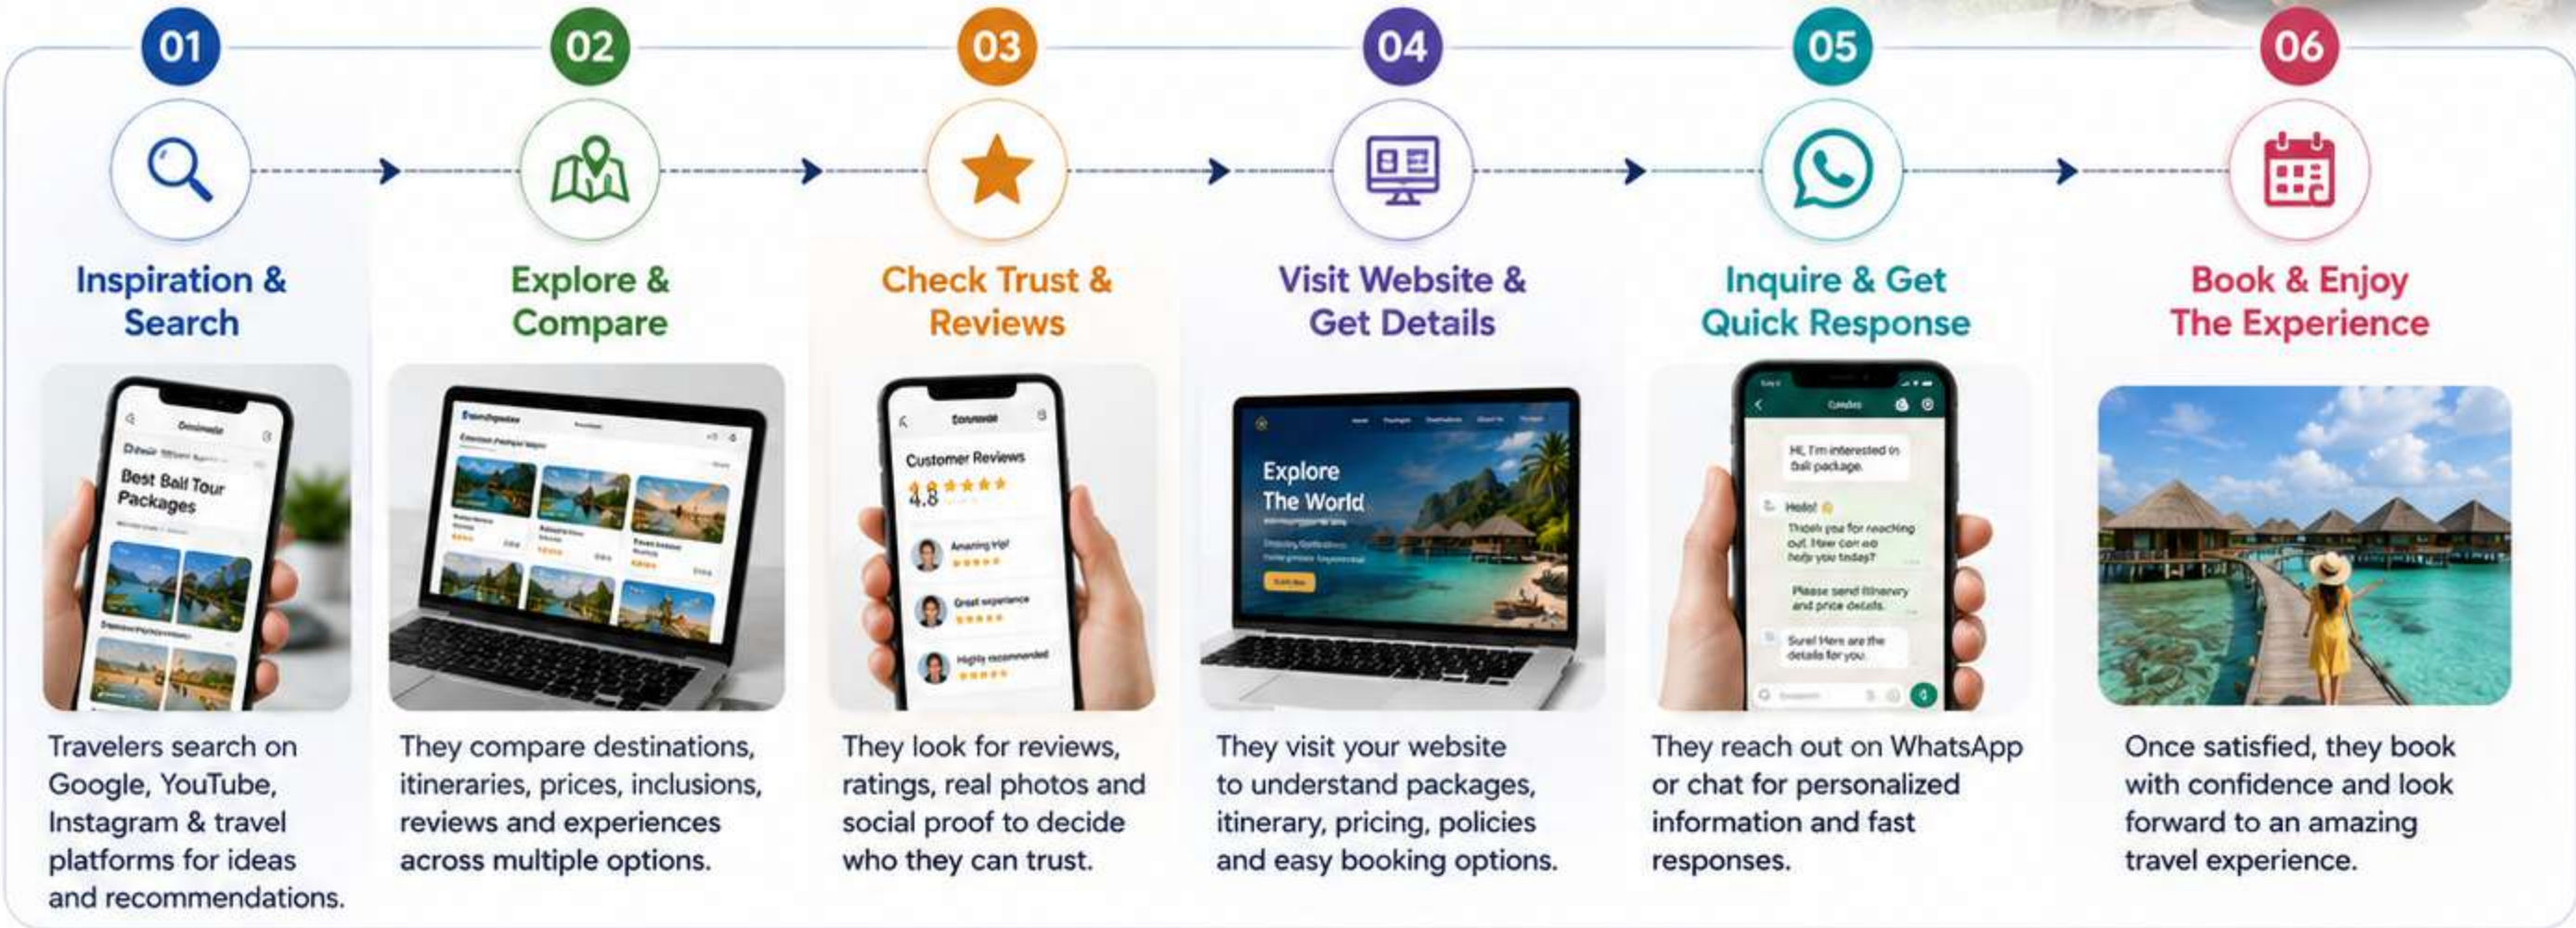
01

Inspiration & Search

Best Bali Tour Packages

Travelers search on Google, YouTube, Instagram & travel platforms for ideas and recommendations.

02

Explore & Compare

They compare destinations, itineraries, prices, inclusions, reviews and experiences across multiple options.

03

Check Trust & Reviews

Customer Reviews
4.8 ★★★★★
Amazing trip!
Great experience
Highly recommended

They look for reviews, ratings, real photos and social proof to decide who they can trust.

04

Visit Website & Get Details

Explore The World

They visit your website to understand packages, itinerary, pricing, policies and easy booking options.

05

Inquire & Get Quick Response

Hi, I'm interested in Bali package.
Hello!
Thank you for reaching out. How can we help you today?
Please send itinerary and price details.
Sure! Here are the details for you.

They reach out on WhatsApp or chat for personalized information and fast responses.

06

Book & Enjoy The Experience

Once satisfied, they book with confidence and look forward to an amazing travel experience.